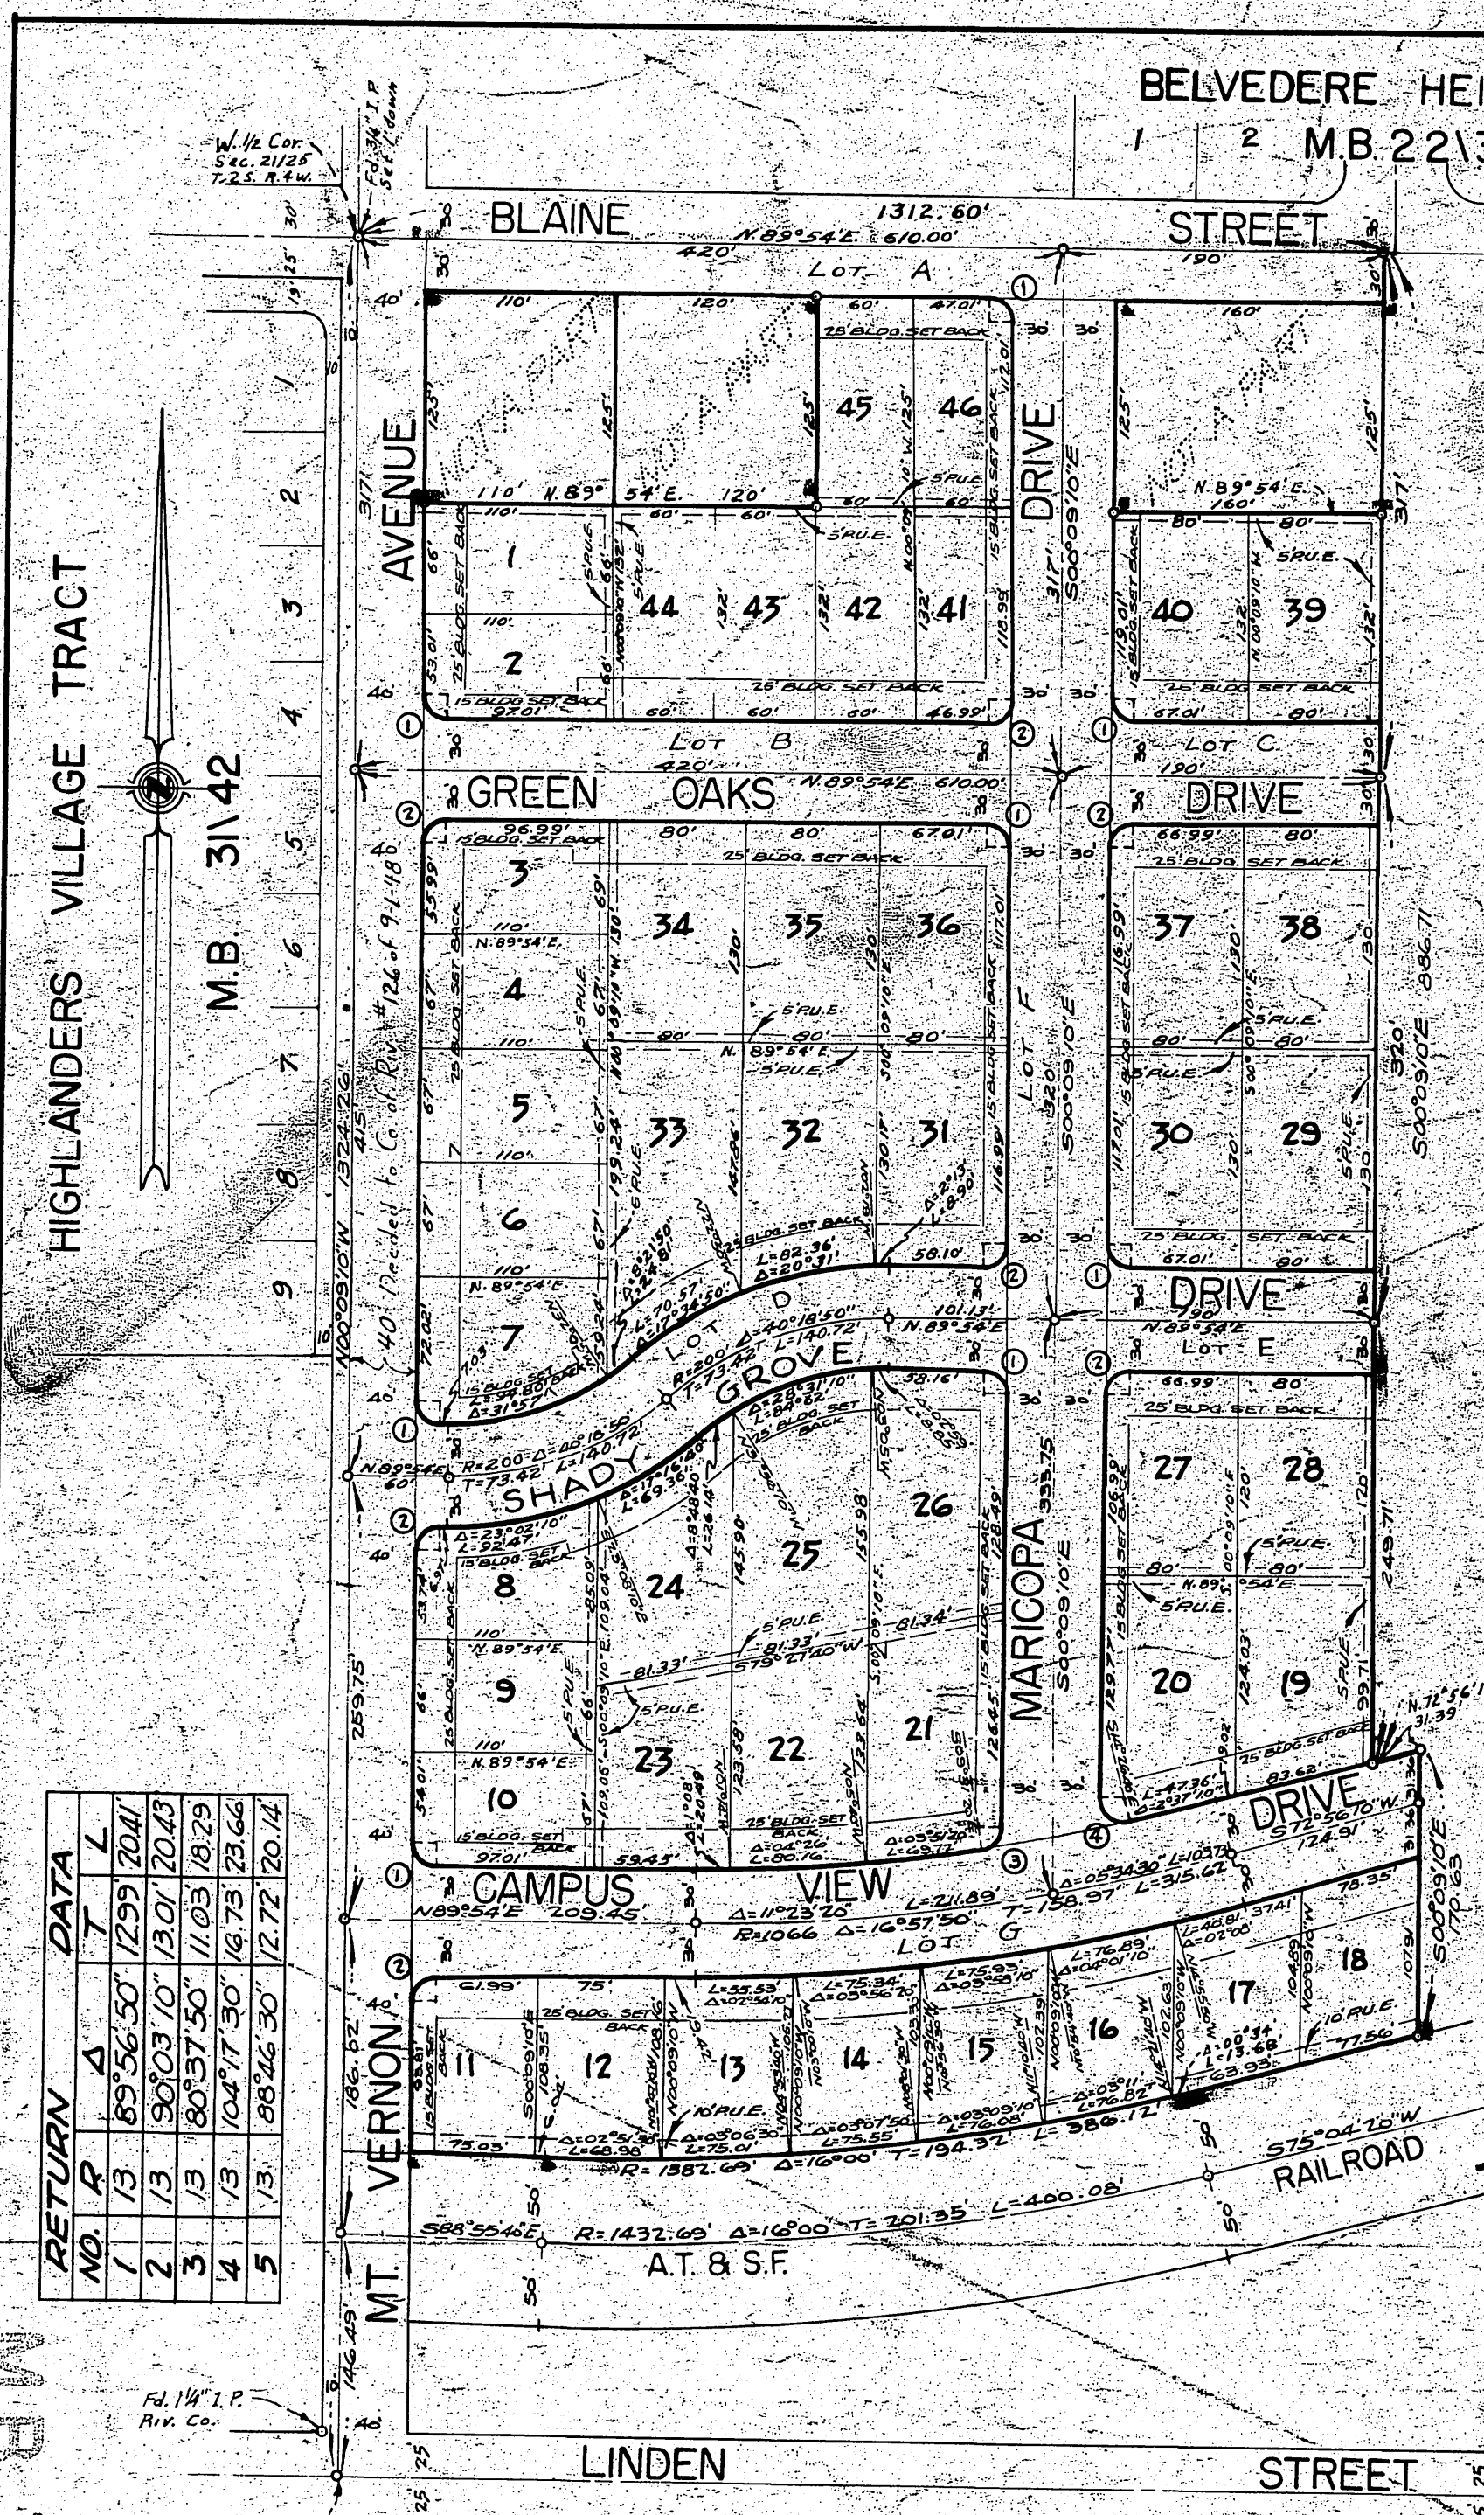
BELVEDERE HEI

1 2 M.B. 22\3

W. 1/2 Cor. Sec. 21/25 T.2S. R.4W.

Fd. 3/4" I.P. Set (down)

BLAINE STREET

1312.60'

N.89°54'E. 610.00'

420'

190'

LOT A

HIGHLANDERS VILLAGE TRACT

M.B. 31\42

AVENUE

DRIVE

GREEN OAKS DRIVE

LOT B

LOT C

LOT D

LOT E

LOT F

LOT G

SHADY GROVE

MARICOPA

MT. VERNON

CAMPUS VIEW DRIVE

A.T. & S.F. RAILROAD

LINDEN STREET

40' Deeded to Co. of Riv. #126 of 9-1-48

N.00°09'10"W. 1324.26'

Fd. 1 1/4" I.P. Riv. Co.

NOT A PART

1 2 3 4 5 6 7 8 9 10 11 12 13 14 15 16 17 18 19 20 21 22 23 24 25 26 27 28 29 30 31 32 33 34 35 36 37 38 39 40 41 42 43 44 45 46

25' BLDG. SET BACK

15' BLDG. SET BACK

5' P.U.E.

10' P.U.E.

S00°09'10"E

N.89°54'E.

R=200' Δ=40°18'50" T=73.42' L=140.72'

R=1066 Δ=16°57'50" T=158.97' L=315.62'

Δ=11°23'20" L=211.89'

R=1382.69' Δ=16°00' T=194.32' L=386.12'

R=1432.69' Δ=16°00' T=201.35' L=400.08'

S88°55'46"E

S75°04'20"W

S72°56'10"W. 124.91'

N.72°56'1" 31.39

| RETURN | | DATA | | |
|---|---|---|---|---|
| NO. | R | Δ | T | L |
| 1 | 13 | 89°56'50" | 12.99 | 20.41 |
| 2 | 13 | 90°03'10" | 13.01 | 20.43 |
| 3 | 13 | 80°37'50" | 11.03 | 18.29 |
| 4 | 13 | 104°17'30" | 16.73 | 23.66 |
| 5 | 13 | 88°46'30" | 12.72 | 20.14 |